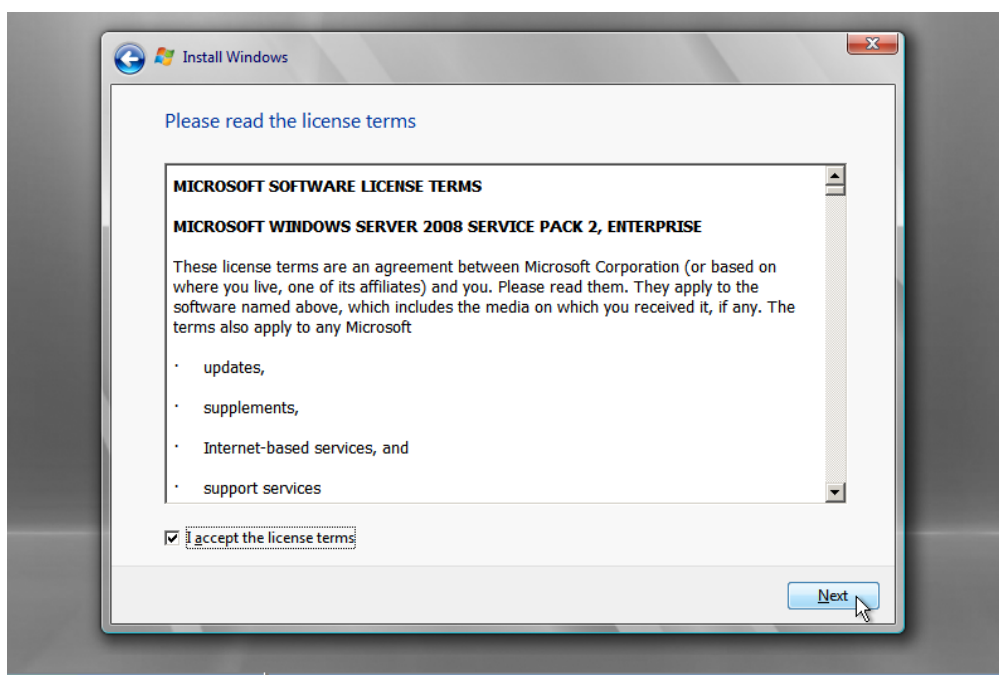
Install Windows

Please read the license terms

MICROSOFT SOFTWARE LICENSE TERMS

MICROSOFT WINDOWS SERVER 2008 SERVICE PACK 2, ENTERPRISE

These license terms are an agreement between Microsoft Corporation (or based on where you live, one of its affiliates) and you. Please read them. They apply to the software named above, which includes the media on which you received it, if any. The terms also apply to any Microsoft

· updates,

· supplements,

· Internet-based services, and

· support services

☑ I accept the license terms

Next